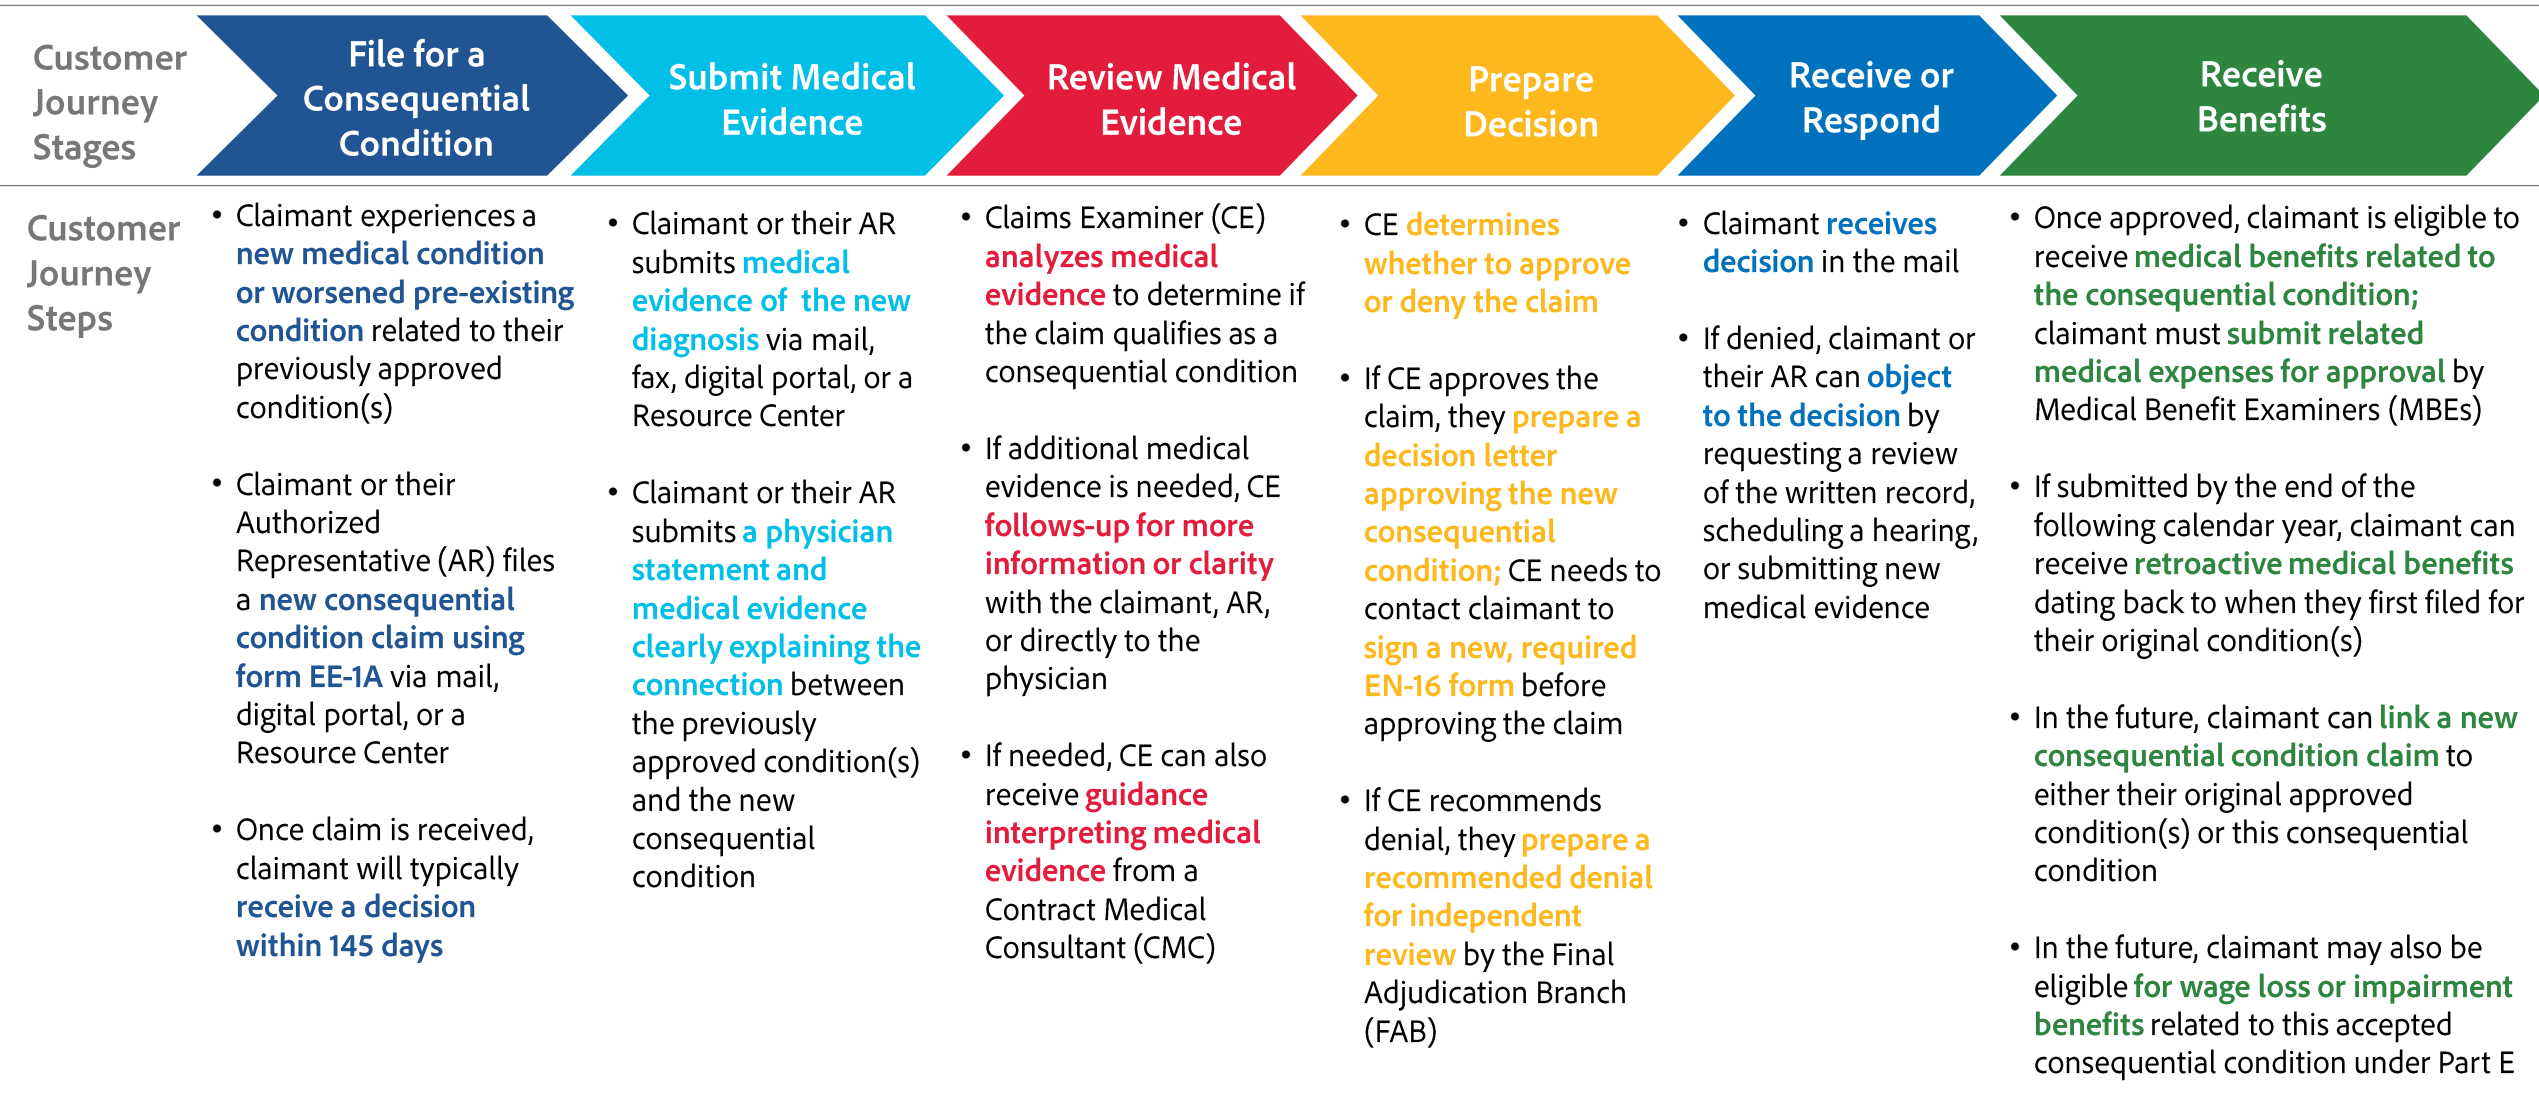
Customer Journey Stages

File for a Consequential Condition

Submit Medical Evidence

Review Medical Evidence

Prepare Decision

Receive or Respond

Receive Benefits

Customer Journey Steps

• Claimant experiences a new medical condition or worsened pre-existing condition related to their previously approved condition(s)

• Claimant or their Authorized Representative (AR) files a new consequential condition claim using form EE-1A via mail, digital portal, or a Resource Center

• Once claim is received, claimant will typically receive a decision within 145 days

• Claimant or their AR submits medical evidence of the new diagnosis via mail, fax, digital portal, or a Resource Center

• Claimant or their AR submits a physician statement and medical evidence clearly explaining the connection between the previously approved condition(s) and the new consequential condition

• Claims Examiner (CE) analyzes medical evidence to determine if the claim qualifies as a consequential condition

• If additional medical evidence is needed, CE follows-up for more information or clarity with the claimant, AR, or directly to the physician

• If needed, CE can also receive guidance interpreting medical evidence from a Contract Medical Consultant (CMC)

• CE determines whether to approve or deny the claim

• If CE approves the claim, they prepare a decision letter approving the new consequential condition; CE needs to contact claimant to sign a new, required EN-16 form before approving the claim

• If CE recommends denial, they prepare a recommended denial for independent review by the Final Adjudication Branch (FAB)

• Claimant receives decision in the mail

• If denied, claimant or their AR can object to the decision by requesting a review of the written record, scheduling a hearing, or submitting new medical evidence

• Once approved, claimant is eligible to receive medical benefits related to the consequential condition; claimant must submit related medical expenses for approval by Medical Benefit Examiners (MBEs)

• If submitted by the end of the following calendar year, claimant can receive retroactive medical benefits dating back to when they first filed for their original condition(s)

• In the future, claimant can link a new consequential condition claim to either their original approved condition(s) or this consequential condition

• In the future, claimant may also be eligible for wage loss or impairment benefits related to this accepted consequential condition under Part E